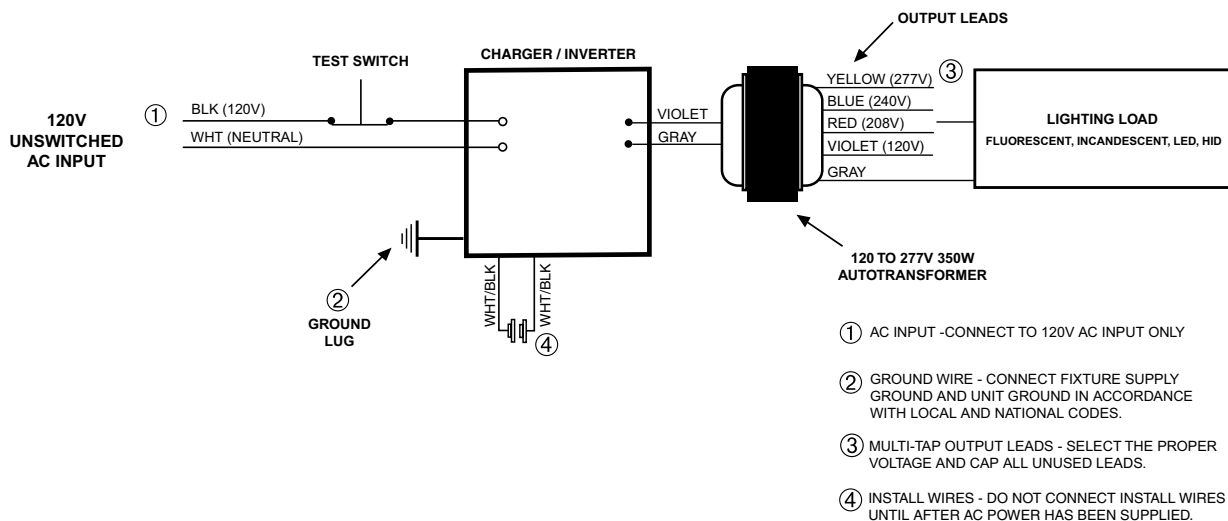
OUTPUT LEADS

TEST SWITCH

CHARGER / INVERTER

120V
UNSWITCHED
AC INPUT

①

BLK (120V)

WHT (NEUTRAL)

VIOLET

GRAY

YELLOW (277V) ③

BLUE (240V)

RED (208V)

VIOLET (120V)

GRAY

LIGHTING LOAD
FLUORESCENT, INCANDESCENT, LED, HID

②
GROUND
LUG

WHT/BLK

WHT/BLK

④

120 TO 277V 350W
AUTOTRANSFORMER

① AC INPUT -CONNECT TO 120V AC INPUT ONLY

② GROUND WIRE - CONNECT FIXTURE SUPPLY GROUND AND UNIT GROUND IN ACCORDANCE WITH LOCAL AND NATIONAL CODES.

③ MULTI-TAP OUTPUT LEADS - SELECT THE PROPER VOLTAGE AND CAP ALL UNUSED LEADS.

④ INSTALL WIRES - DO NOT CONNECT INSTALL WIRES UNTIL AFTER AC POWER HAS BEEN SUPPLIED.